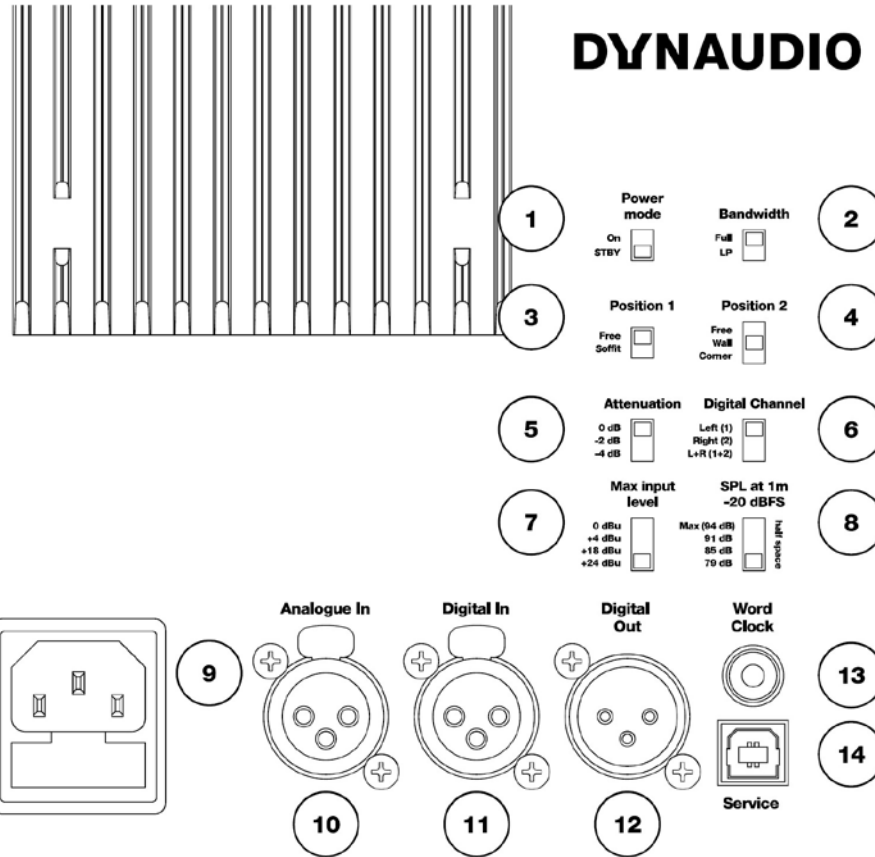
DYNAUDIO

1
Power mode
On
STBY

Bandwidth
Full
LP
2

3
Position 1
Free
Soffit

Position 2
Free
Wall
Corner
4

5
Attenuation
0 dB
-2 dB
-4 dB

Digital Channel
Left (1)
Right (2)
L+R (1+2)
6

7
Max input level
0 dBu
+4 dBu
+18 dBu
+24 dBu

SPL at 1m
-20 dBFS
Max (94 dB)
91 dB
85 dB
79 dB
half space
8

9

Analogue In
Digital In
Digital Out
Word Clock
13
14
Service

10
11
12